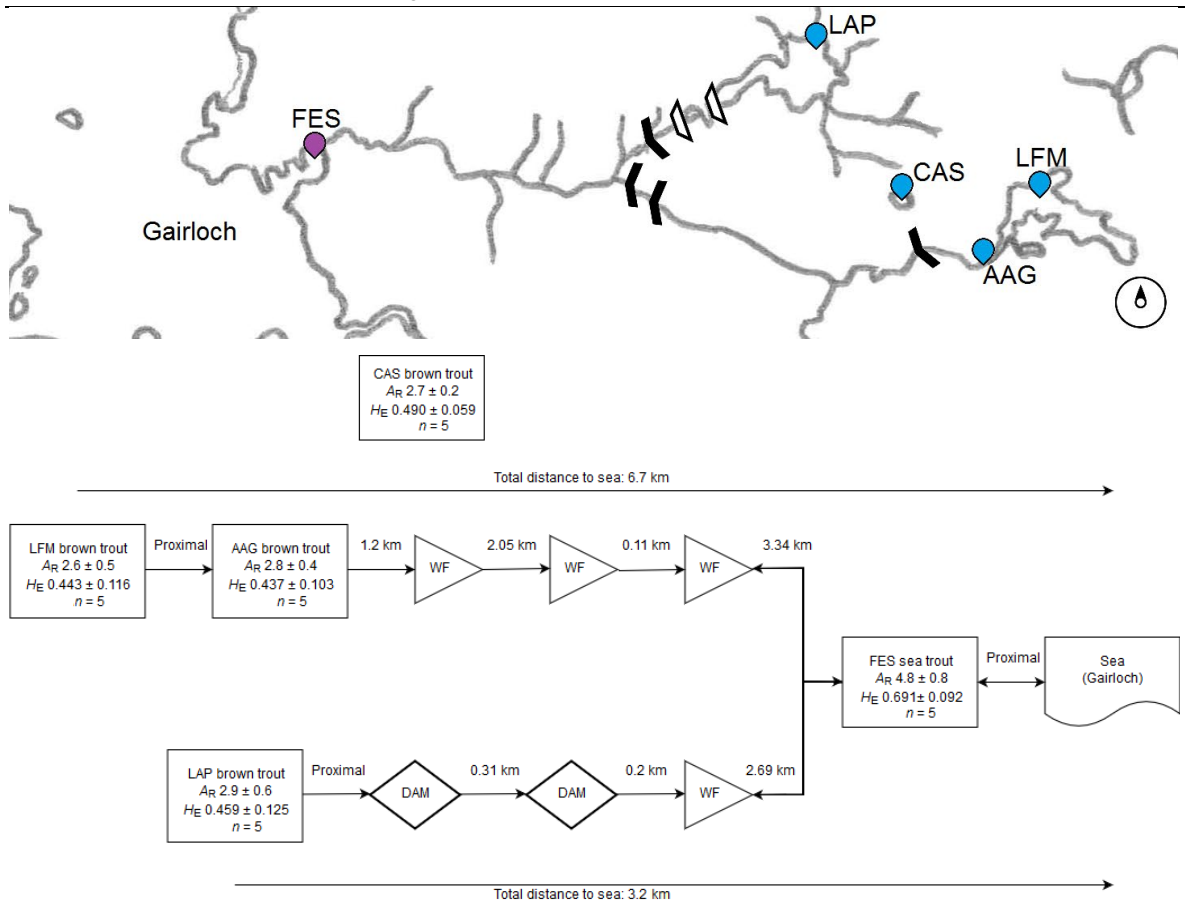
LAP

FES

CAS

LFM

Gairloch

AAG

CAS brown trout
$A_R$ 2.7 ± 0.2
$H_E$ 0.490 ± 0.059
$n$ = 5

Total distance to sea: 6.7 km

LFM brown trout
$A_R$ 2.6 ± 0.5
$H_E$ 0.443 ± 0.116
$n$ = 5

Proximal

AAG brown trout
$A_R$ 2.8 ± 0.4
$H_E$ 0.437 ± 0.103
$n$ = 5

1.2 km

WF

2.05 km

WF

0.11 km

WF

3.34 km

FES sea trout
$A_R$ 4.8 ± 0.8
$H_E$ 0.691± 0.092
$n$ = 5

Proximal

Sea
(Gairloch)

LAP brown trout
$A_R$ 2.9 ± 0.6
$H_E$ 0.459 ± 0.125
$n$ = 5

Proximal

DAM

0.31 km

DAM

0.2 km

WF

2.69 km

Total distance to sea: 3.2 km